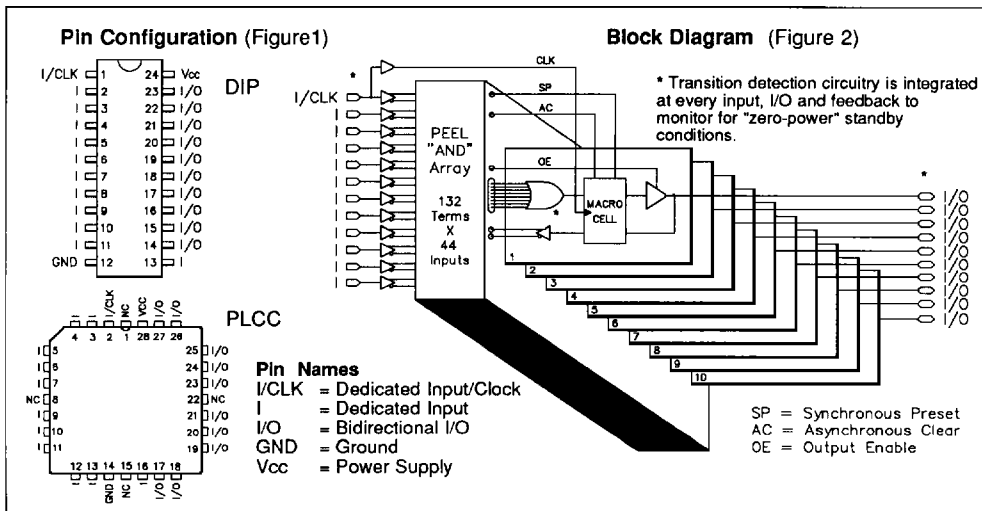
Pin Configuration (Figure1)

DIP

| | | | |
|---|---|---|---|
| I/CLK | 1 | 24 | Vcc |
| I | 2 | 23 | I/O |
| I | 3 | 22 | I/O |
| I | 4 | 21 | I/O |
| I | 5 | 20 | I/O |
| I | 6 | 19 | I/O |
| I | 7 | 18 | I/O |
| I | 8 | 17 | I/O |
| I | 9 | 16 | I/O |
| I | 10 | 15 | I/O |
| I | 11 | 14 | I/O |
| GND | 12 | 13 | I |

PLCC

I I I/CLK NC VCC I/O I/O
4 3 2 1 28 27 26

I 5
I 6
I 7
NC 8
I 9
I 10
I 11

25 I/O
24 I/O
23 I/O
22 NC
21 I/O
20 I/O
19 I/O

12 13 14 15 16 17 18
I I GND NC I I/O I/O

Pin Names
I/CLK = Dedicated Input/Clock
I = Dedicated Input
I/O = Bidirectional I/O
GND = Ground
Vcc = Power Supply

Block Diagram (Figure 2)

* Transition detection circuitry is integrated at every input, I/O and feedback to monitor for "zero-power" standby conditions.

*
I/CLK
CLK
SP
AC
OE

PEEL "AND" Array
132 Terms X 44 Inputs

MACRO CELL

*

1 2 3 4 5 6 7 8 9 10

*
I/O
I/O
I/O
I/O
I/O
I/O
I/O
I/O
I/O
I/O

SP = Synchronous Preset
AC = Asynchronous Clear
OE = Output Enable